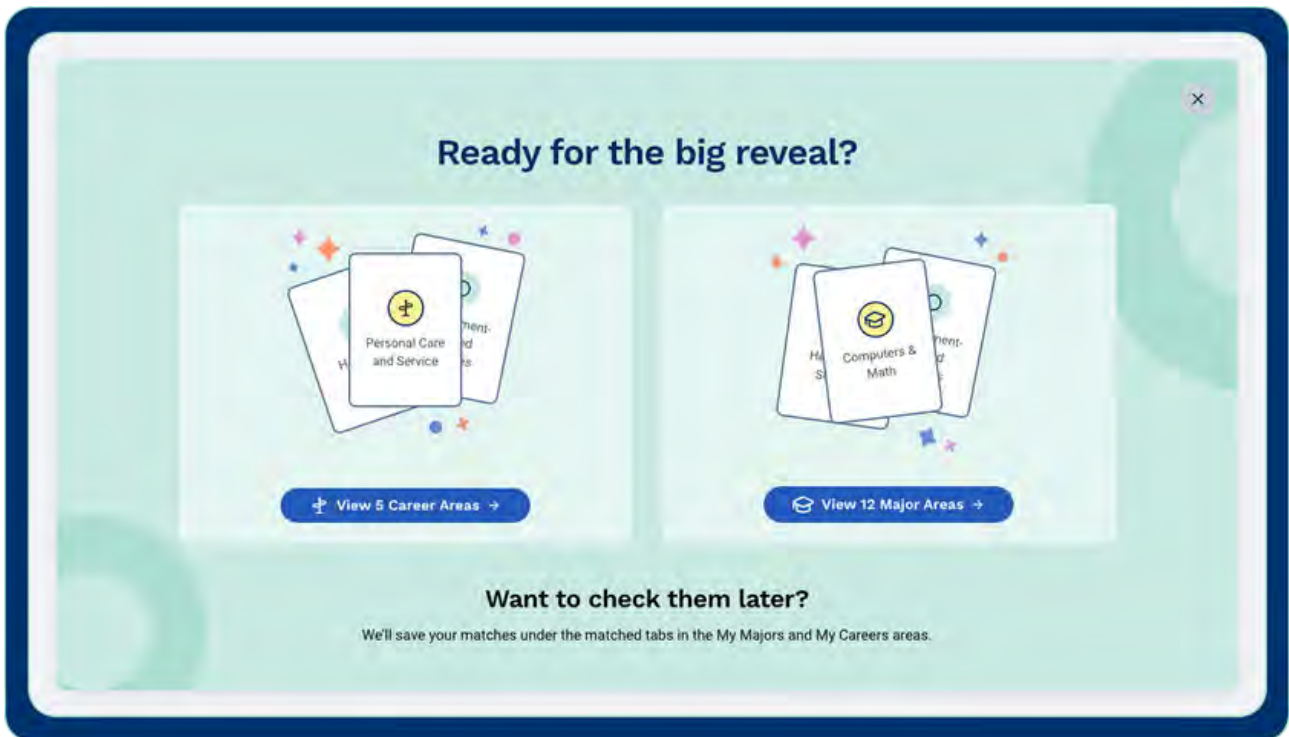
×

Ready for the big reveal?

Personal Care and Service

View 5 Career Areas →

Computers & Math

View 12 Major Areas →

Want to check them later?

We'll save your matches under the matched tabs in the My Majors and My Careers areas.